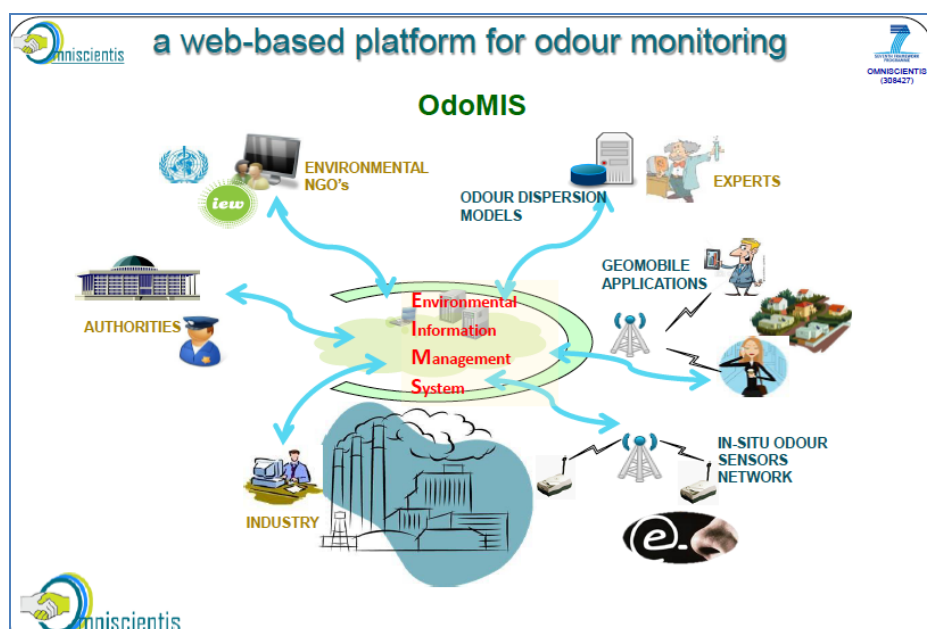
mniscientis

a web-based platform for odour monitoring

OMNISCIENTIS (308427)

OdoMIS

ENVIRONMENTAL NGO's

iew

ODOUR DISPERSION MODELS

EXPERTS

GEOMOBILE APPLICATIONS

AUTHORITIES

Environmental Information Management System

IN-SITU ODOUR SENSORS NETWORK

INDUSTRY

e

mniscientis